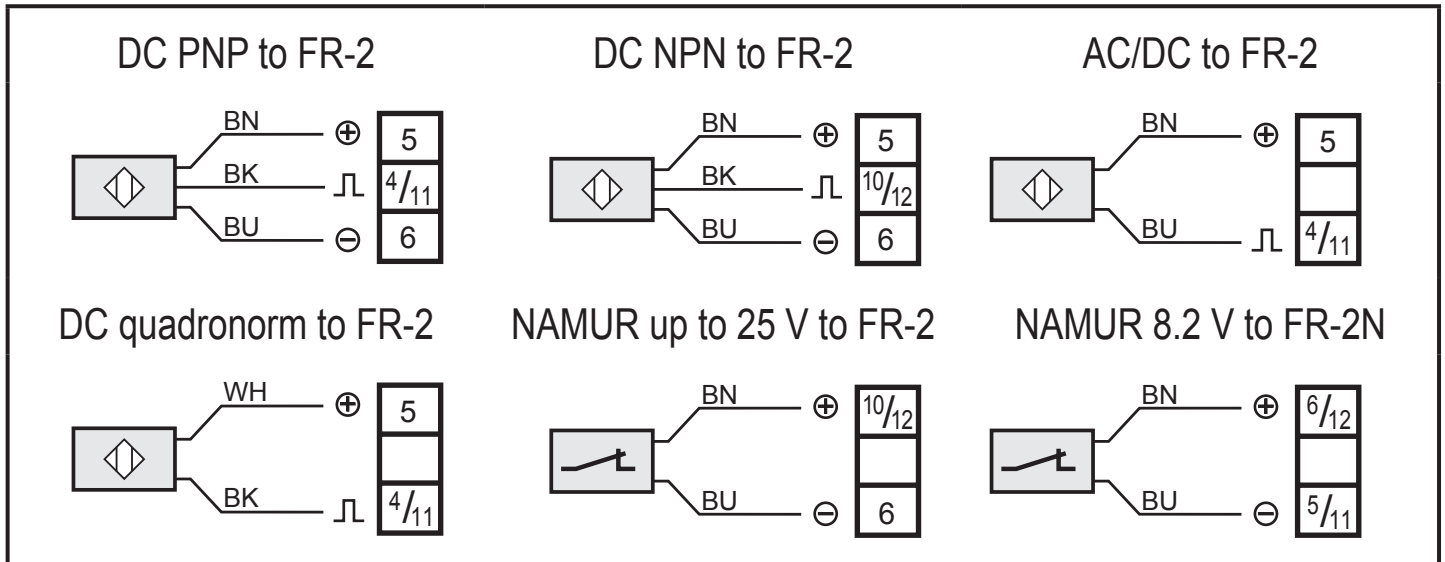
DC PNP to FR-2

BN ⊕ 5
BK ⎍ $^{4}/_{11}$
BU ⊖ 6

DC NPN to FR-2

BN ⊕ 5
BK ⎍ $^{10}/_{12}$
BU ⊖ 6

AC/DC to FR-2

BN ⊕ 5
BU ⎍ $^{4}/_{11}$

DC quadronorm to FR-2

WH ⊕ 5
BK ⎍ $^{4}/_{11}$

NAMUR up to 25 V to FR-2

BN ⊕ $^{10}/_{12}$
BU ⊖ 6

NAMUR 8.2 V to FR-2N

BN ⊕ $^{6}/_{12}$
BU ⊖ $^{5}/_{11}$